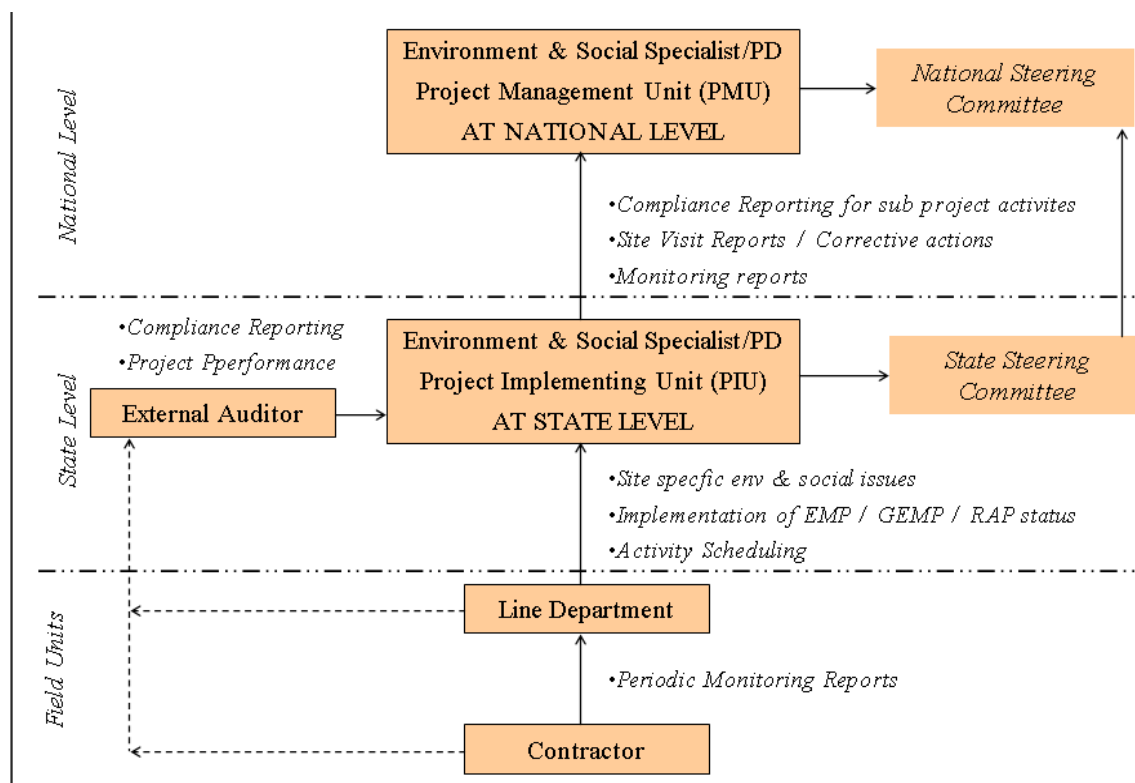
National Level

Environment & Social Specialist/PD
Project Management Unit (PMU)
AT NATIONAL LEVEL

National Steering Committee

•Compliance Reporting for sub project activites
•Site Visit Reports / Corrective actions
•Monitoring reports

State Level

•Compliance Reporting
•Project Pperformance

External Auditor

Environment & Social Specialist/PD
Project Implementing Unit (PIU)
AT STATE LEVEL

State Steering Committee

•Site specfic env & social issues
•Implementation of EMP / GEMP / RAP status
•Activity Scheduling

Field Units

Line Department

•Periodic Monitoring Reports

Contractor